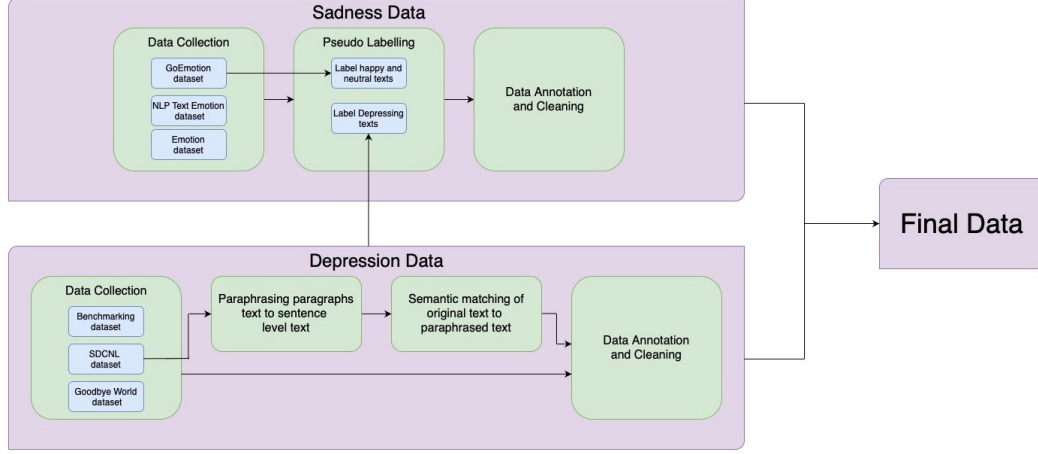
Sadness Data

Data Collection

GoEmotion dataset

NLP Text Emotion dataset

Emotion dataset

Pseudo Labelling

Label happy and neutral texts

Label Depressing texts

Data Annotation and Cleaning

Final Data

Depression Data

Data Collection

Benchmarking dataset

SDCNL dataset

Goodbye World dataset

Paraphrasing paragraphs text to sentence level text

Semantic matching of original text to paraphrased text

Data Annotation and Cleaning